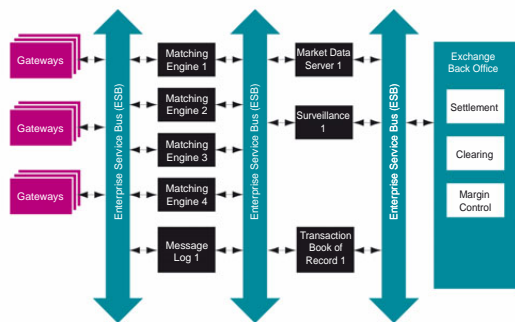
Gateways

Gateways

Gateways

Enterprise Service Bus (ESB)

Matching Engine 1

Matching Engine 2

Matching Engine 3

Matching Engine 4

Message Log 1

Enterprise Service Bus (ESB)

Market Data Server 1

Surveillance 1

Transaction Book of Record 1

Enterprise Service Bus (ESB)

Exchange Back Office

Settlement

Clearing

Margin Control